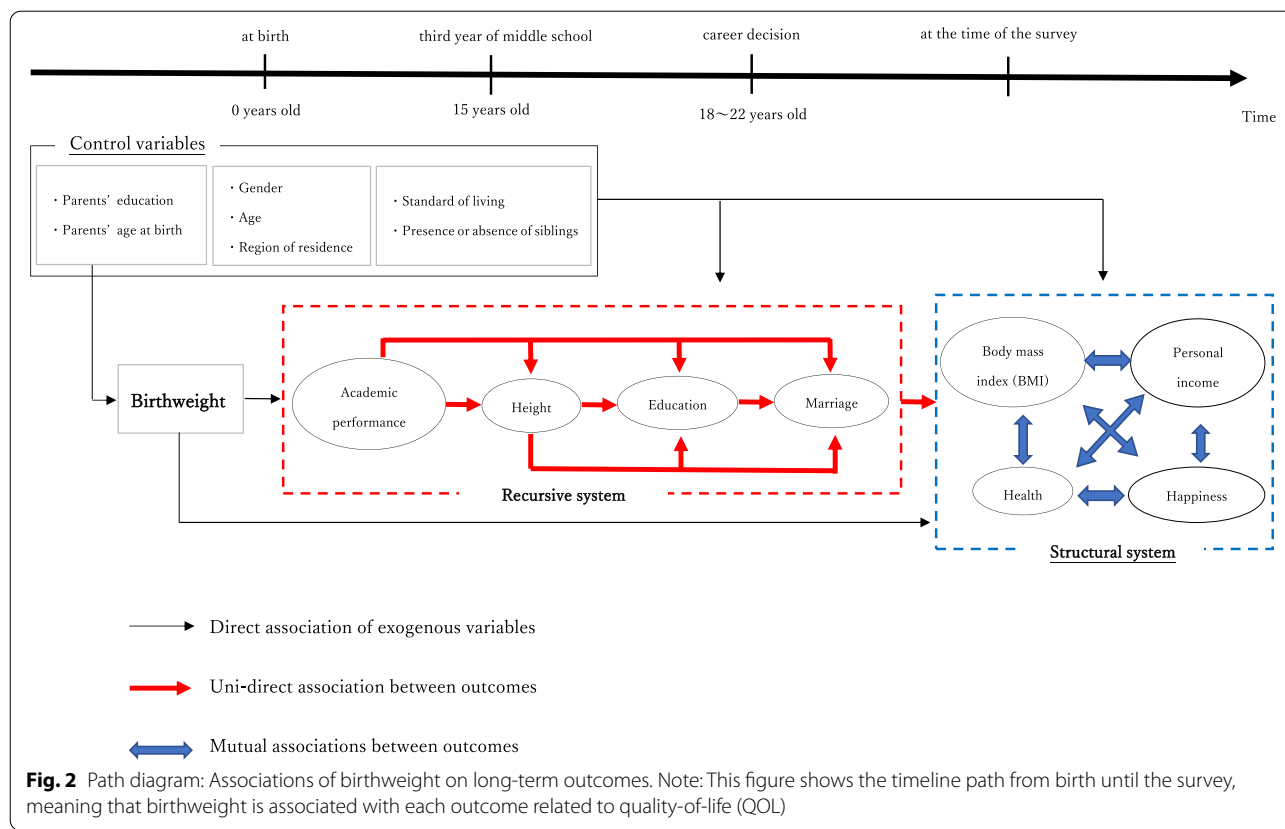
at birth

third year of middle school

career decision

at the time of the survey

0 years old

15 years old

18～22 years old

Time

Control variables

・Parents' education

・Parents' age at birth

・Gender

・Age

・Region of residence

・Standard of living

・Presence or absence of siblings

Birthweight

Academic performance

Height

Education

Marriage

Recursive system

Body mass index (BMI)

Personal income

Health

Happiness

Structural system

Direct association of exogenous variables

Uni-direct association between outcomes

Mutual associations between outcomes

**Fig. 2** Path diagram: Associations of birthweight on long-term outcomes. Note: This figure shows the timeline path from birth until the survey, meaning that birthweight is associated with each outcome related to quality-of-life (QOL)